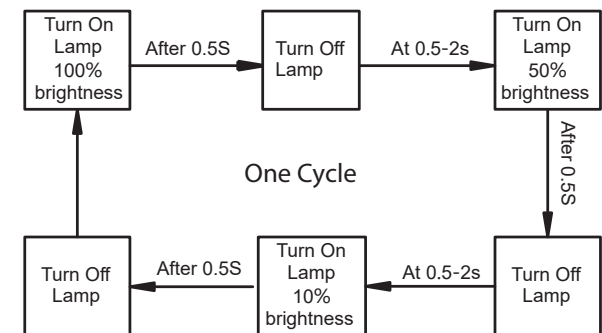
Turn On Lamp 100% brightness

After 0.5S

Turn Off Lamp

At 0.5-2s

Turn On Lamp 50% brightness

After 0.5S

One Cycle

Turn Off Lamp

At 0.5-2s

Turn On Lamp 10% brightness

After 0.5S

Turn Off Lamp